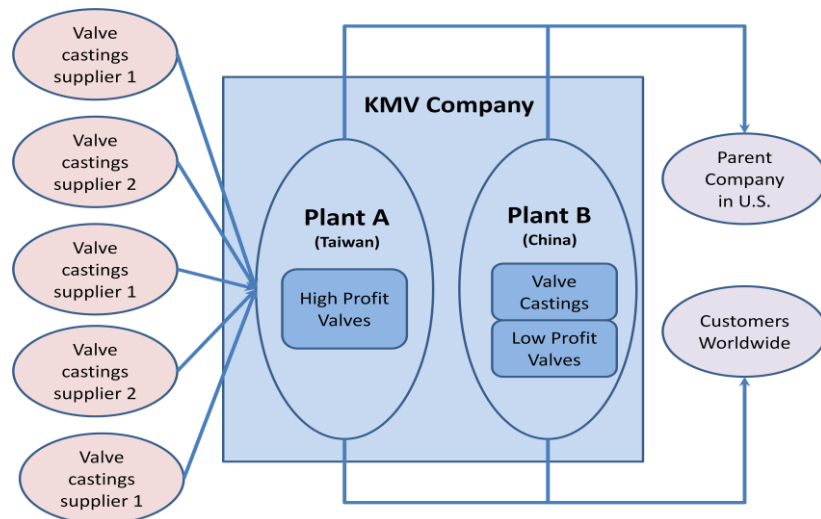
Valve castings supplier 1

Valve castings supplier 2

Valve castings supplier 1

Valve castings supplier 2

Valve castings supplier 1

KMV Company

Plant A
(Taiwan)

High Profit Valves

Plant B
(China)

Valve Castings

Low Profit Valves

Parent Company in U.S.

Customers Worldwide